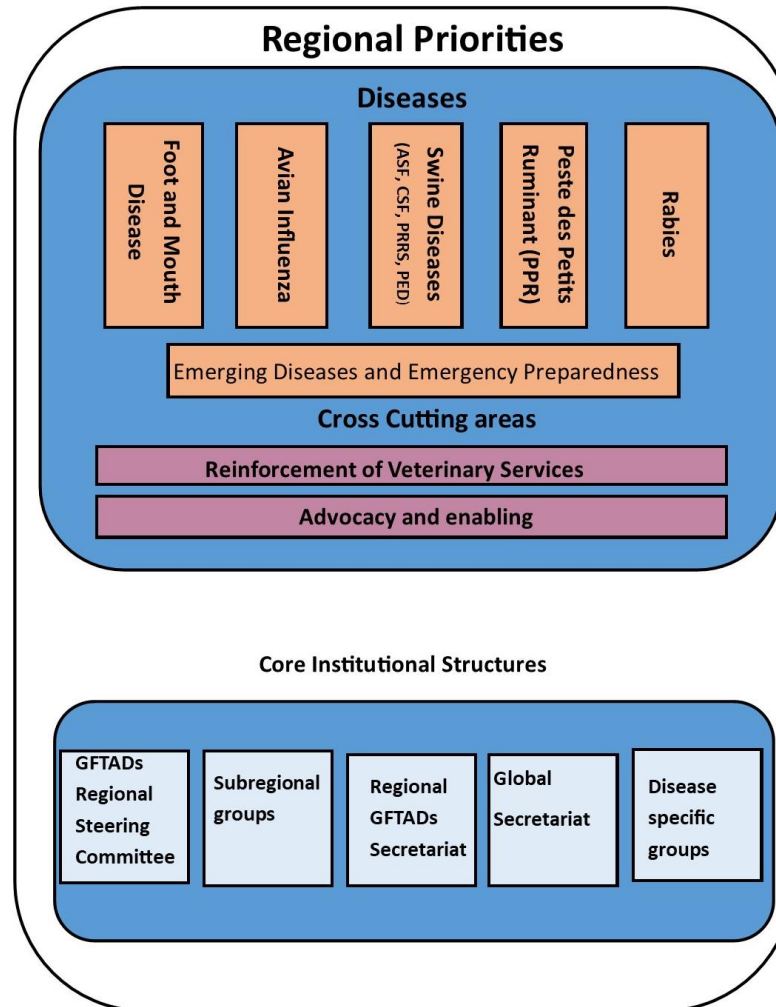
Regional Priorities

Diseases

Foot and Mouth Disease

Avian Influenza

Swine Diseases (ASF, CSF, PRRS, PED)

Peste des Petits Ruminant (PPR)

Rabies

Emerging Diseases and Emergency Preparedness

Cross Cutting areas

Reinforcement of Veterinary Services

Advocacy and enabling

Core Institutional Structures

GFTADs Regional Steering Committee

Subregional groups

Regional GFTADs Secretariat

Global Secretariat

Disease specific groups